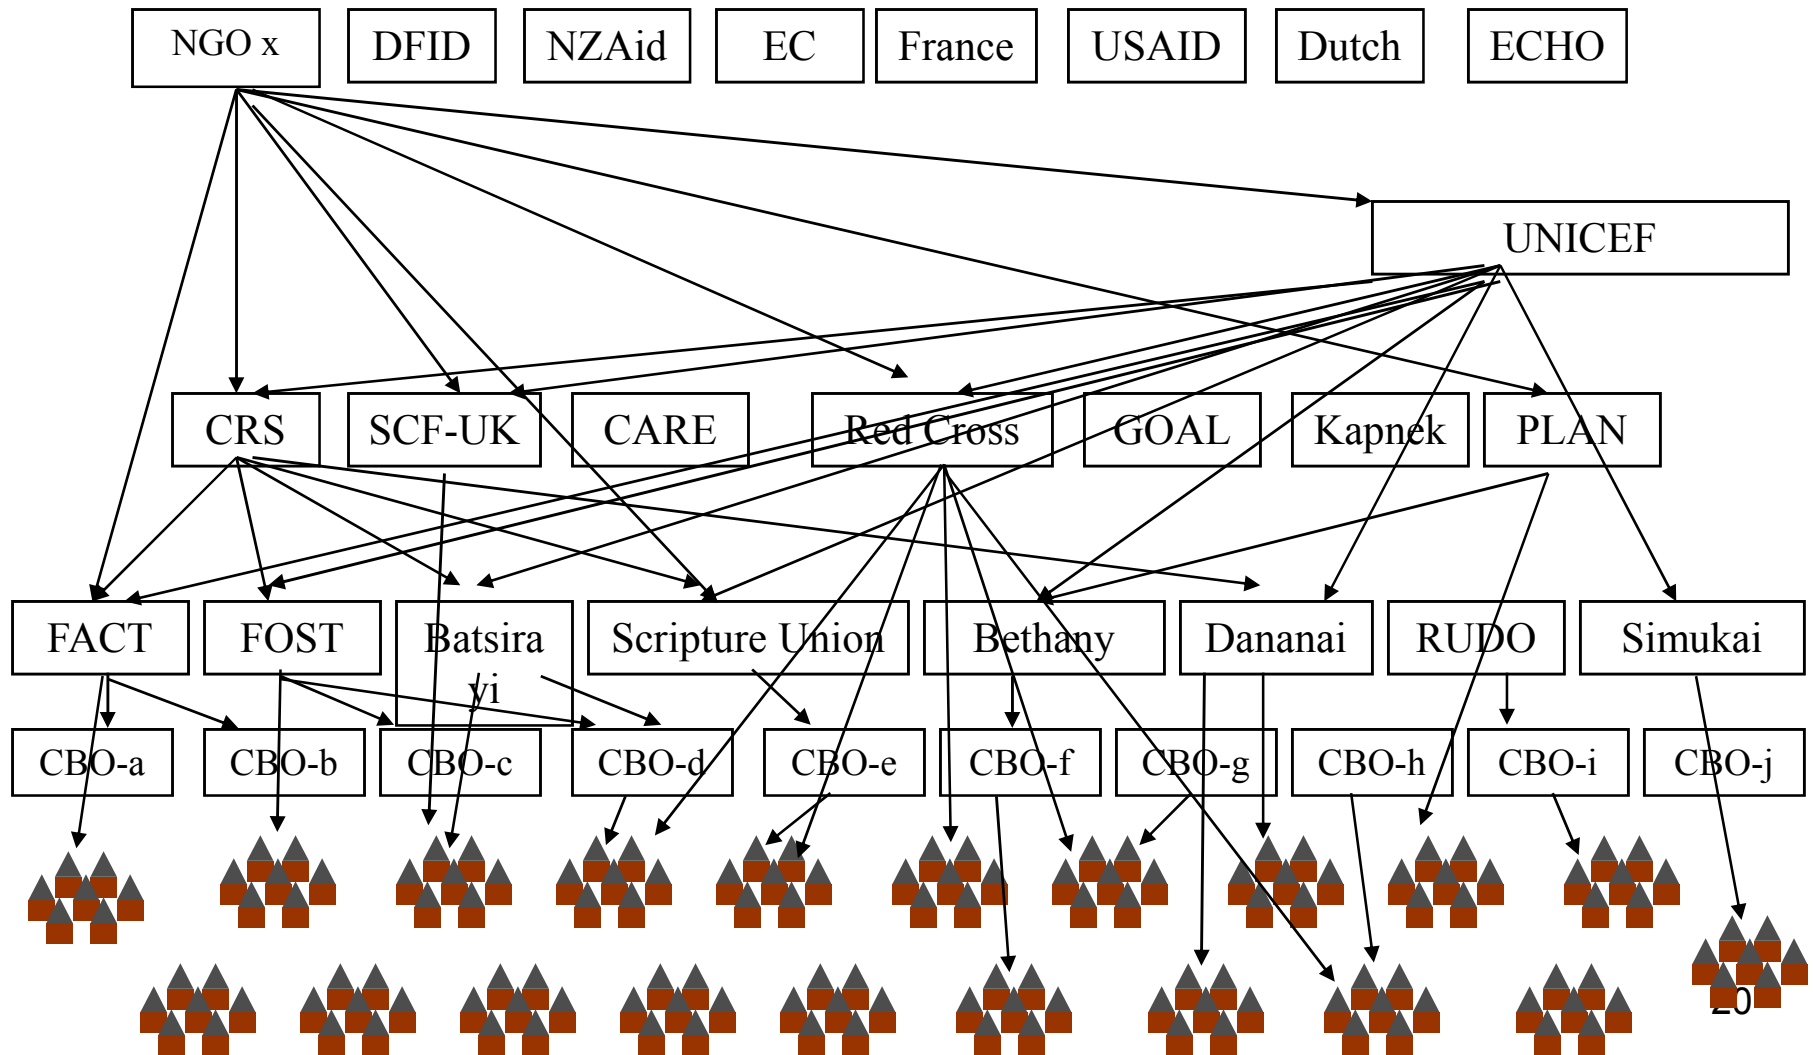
NGO x
DFID
NZAid
EC
France
USAID
Dutch
ECHO

UNICEF

CRS
SCF-UK
CARE
Red Cross
GOAL
Kapnek
PLAN

FACT
FOST
Batsira yi
Scripture Union
Bethany
Dananai
RUDO
Simukai

CBO-a
CBO-b
CBO-c
CBO-d
CBO-e
CBO-f
CBO-g
CBO-h
CBO-i
CBO-j

20